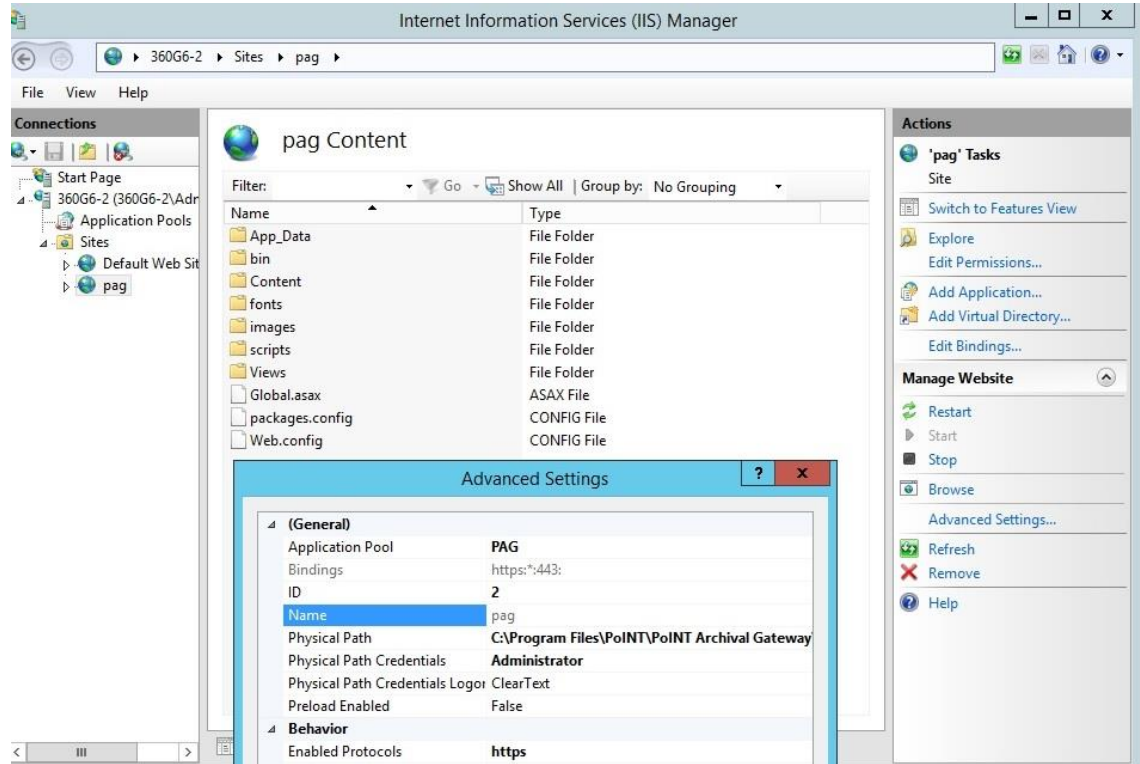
Internet Information Services (IIS) Manager

360G6-2 ▸ Sites ▸ pag ▸

File View Help

Connections

Start Page
360G6-2 (360G6-2\Adr
Application Pools
Sites
Default Web Sit
pag

pag Content

Filter: Go Show All | Group by: No Grouping

| Name | Type |
|---|---|
| App_Data | File Folder |
| bin | File Folder |
| Content | File Folder |
| fonts | File Folder |
| images | File Folder |
| scripts | File Folder |
| Views | File Folder |
| Global.asax | ASAX File |
| packages.config | CONFIG File |
| Web.config | CONFIG File |

Advanced Settings

| | |
|---|---|
| (General) | |
| Application Pool | PAG |
| Bindings | https:*:443: |
| ID | 2 |
| Name | pag |
| Physical Path | C:\Program Files\PoINT\PoINT Archival Gateway |
| Physical Path Credentials | Administrator |
| Physical Path Credentials Logor | ClearText |
| Preload Enabled | False |
| Behavior | |
| Enabled Protocols | https |

Actions

'pag' Tasks
Site
Switch to Features View
Explore
Edit Permissions...
Add Application...
Add Virtual Directory...
Edit Bindings...
Manage Website
Restart
Start
Stop
Browse
Advanced Settings...
Refresh
Remove
Help